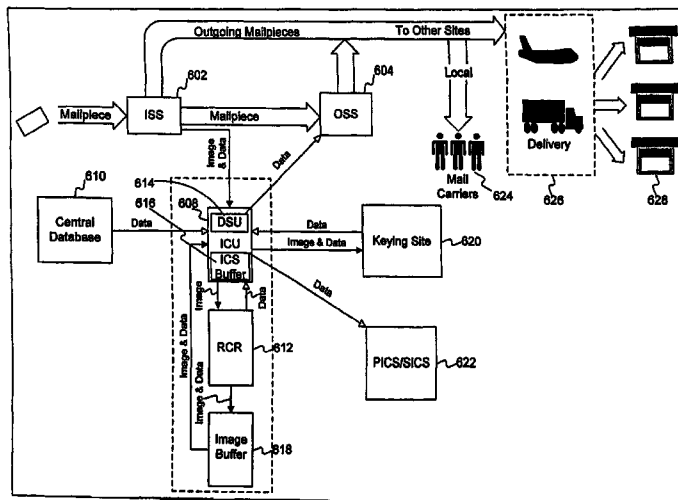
Outgoing Mailpieces

To Other Sites

Local

Mailpiece

ISS

602

Mailpiece

OSS

604

Image & Data

Data

Delivery

Mail Carriers

624

626

628

610

614

608

Central Database

616

Data

DSU

ICU

ICS Buffer

Data

Image & Data

Keying Site

620

Data

Image

Data

Image & Data

RCR

612

PICS/SICS

622

Image & Data

Image Buffer

618